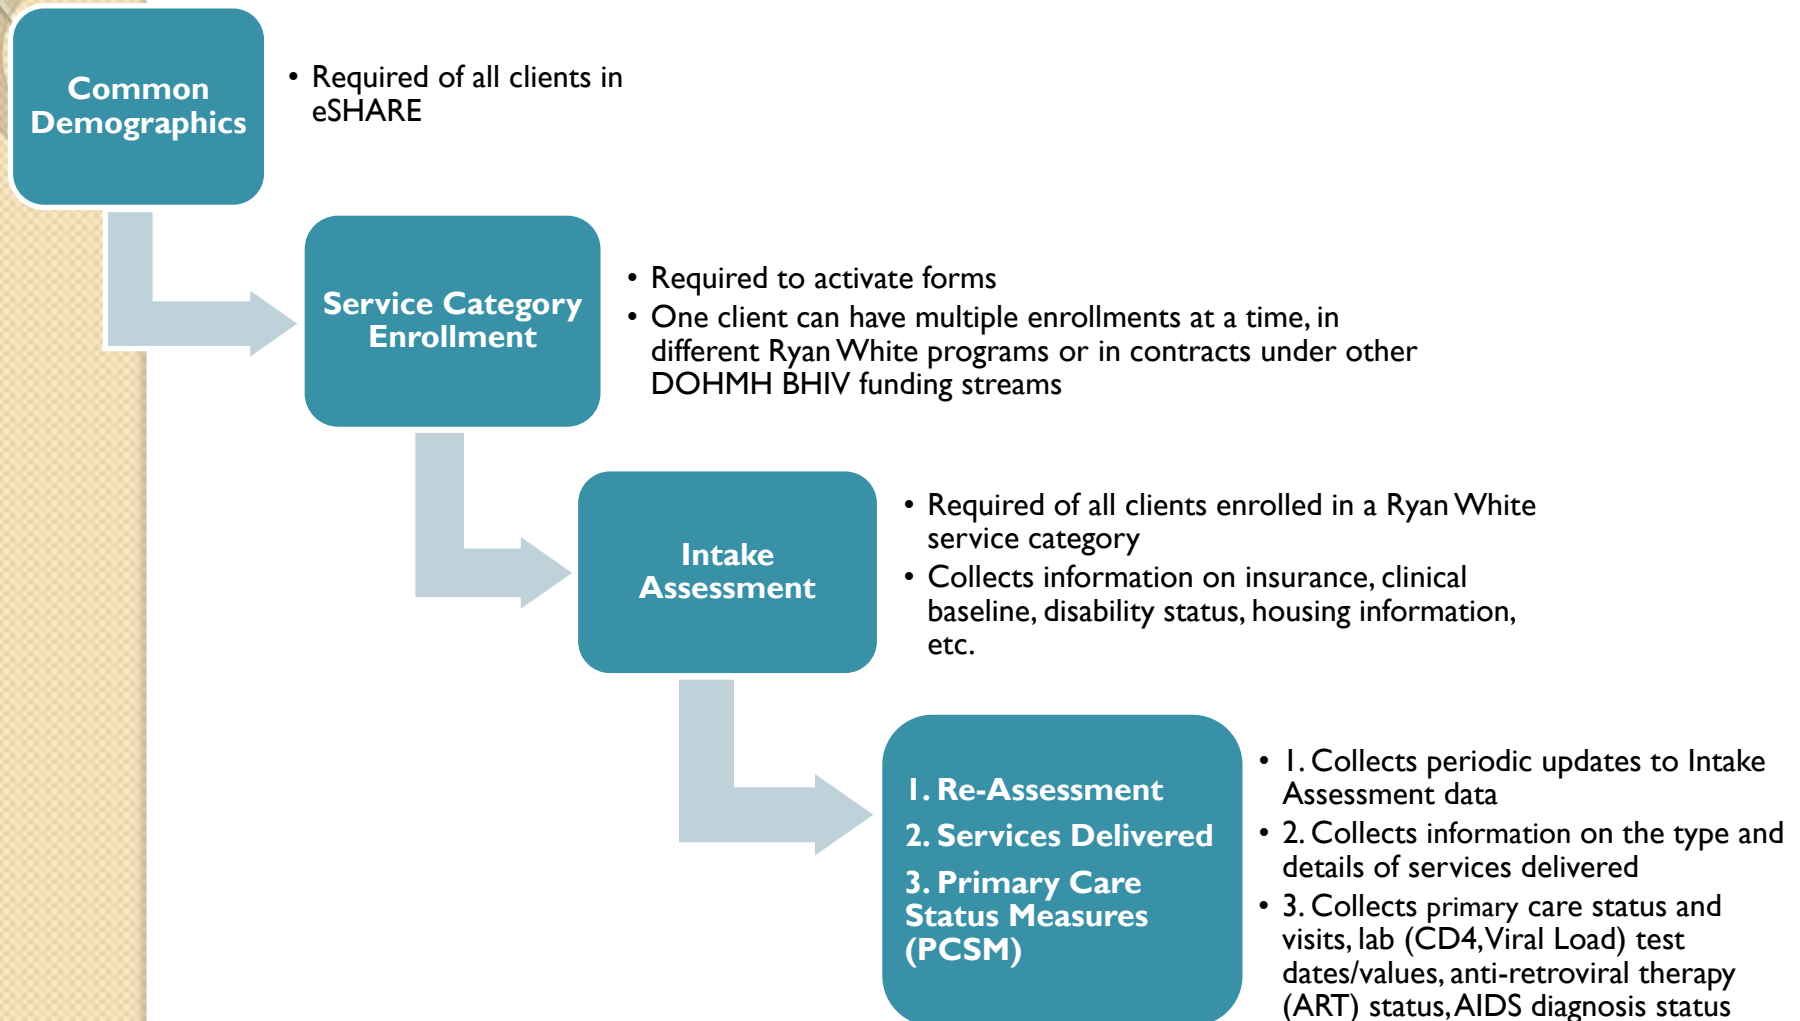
Common Demographics

• Required of all clients in eSHARE

Service Category Enrollment

• Required to activate forms
• One client can have multiple enrollments at a time, in different Ryan White programs or in contracts under other DOHMH BHIV funding streams

Intake Assessment

• Required of all clients enrolled in a Ryan White service category
• Collects information on insurance, clinical baseline, disability status, housing information, etc.

1. Re-Assessment
2. Services Delivered
3. Primary Care Status Measures (PCSM)

• 1. Collects periodic updates to Intake Assessment data
• 2. Collects information on the type and details of services delivered
• 3. Collects primary care status and visits, lab (CD4, Viral Load) test dates/values, anti-retroviral therapy (ART) status, AIDS diagnosis status